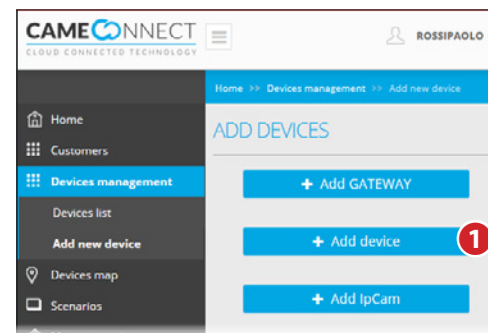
CAMECONNECT
CLOUD CONNECTED TECHNOLOGY

ROSSIPAOLO

Home >> Devices management >> Add new device

Home
Customers
Devices management
Devices list
Add new device
Devices map
Scenarios

ADD DEVICES

+ Add GATEWAY

+ Add device

1

+ Add IpCam